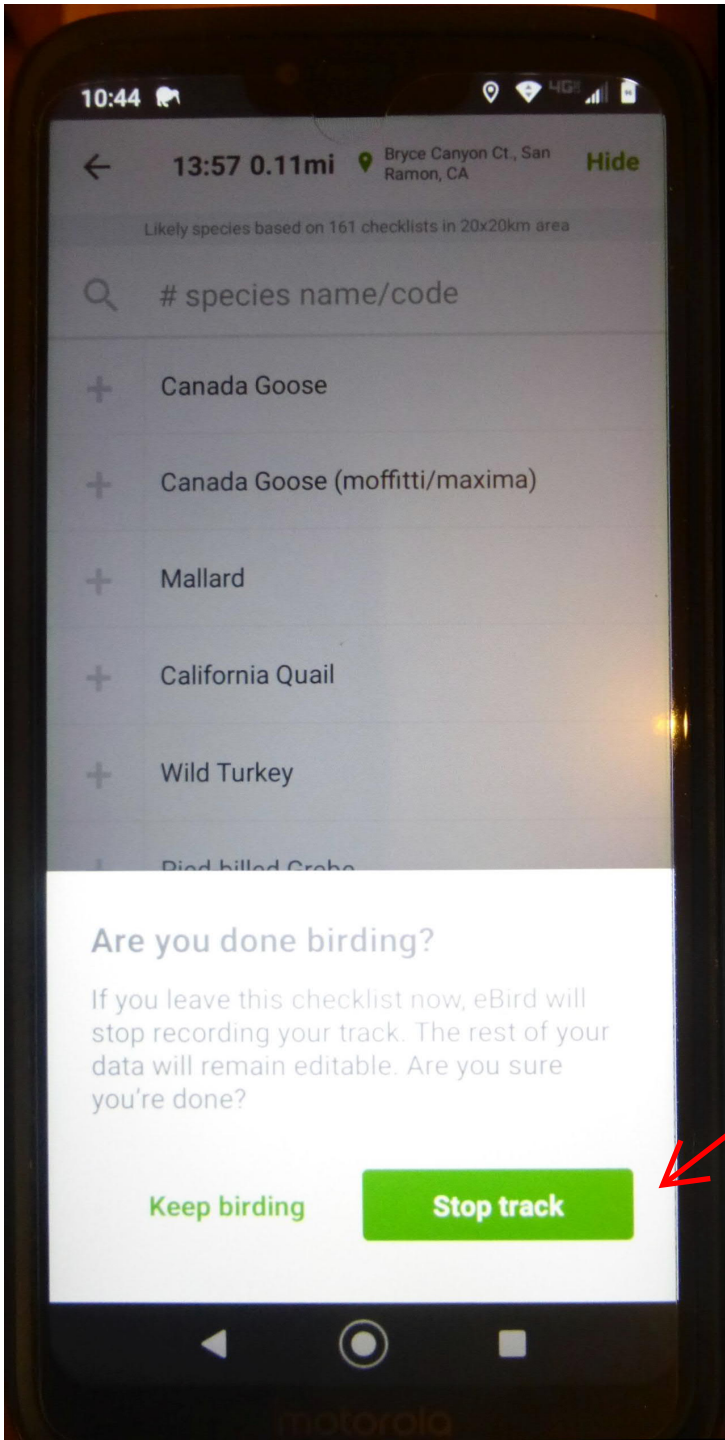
10:44

4G

← 13:57 0.11mi Bryce Canyon Ct., San Ramon, CA Hide

Likely species based on 161 checklists in 20x20km area

# species name/code

+ Canada Goose

+ Canada Goose (moffitti/maxima)

+ Mallard

+ California Quail

+ Wild Turkey

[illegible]

Are you done birding?

If you leave this checklist now, eBird will stop recording your track. The rest of your data will remain editable. Are you sure you're done?

Keep birding

Stop track

motorola